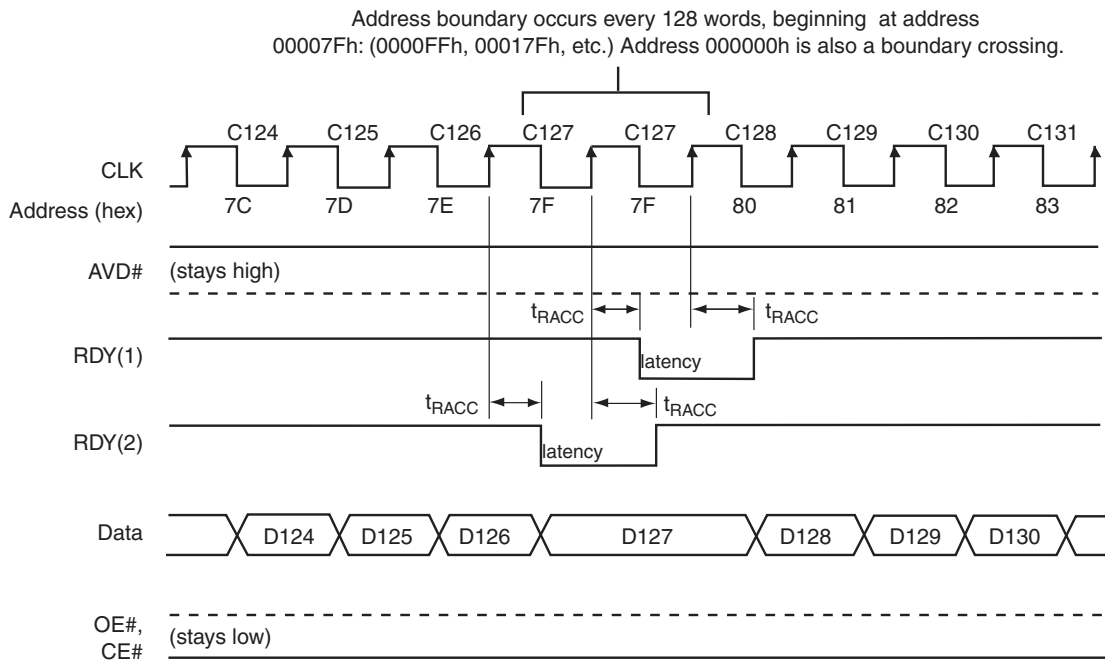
Address boundary occurs every 128 words, beginning at address 00007Fh: (0000FFh, 00017Fh, etc.) Address 000000h is also a boundary crossing.

C124 C125 C126 C127 C127 C128 C129 C130 C131

CLK

Address (hex) 7C 7D 7E 7F 7F 80 81 82 83

AVD# (stays high)

$t_{RACC}$ $t_{RACC}$

RDY(1) latency

$t_{RACC}$ $t_{RACC}$

RDY(2) latency

Data D124 D125 D126 D127 D128 D129 D130

OE#, CE# (stays low)